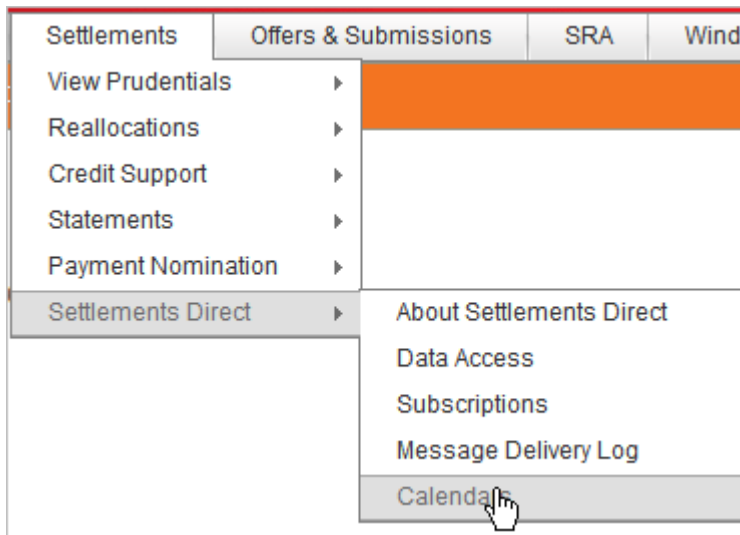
Settlements | Offers & Submissions | SRA | Wind

View Prudentials
Reallocations
Credit Support
Statements
Payment Nomination
Settlements Direct

About Settlements Direct
Data Access
Subscriptions
Message Delivery Log
Calendars